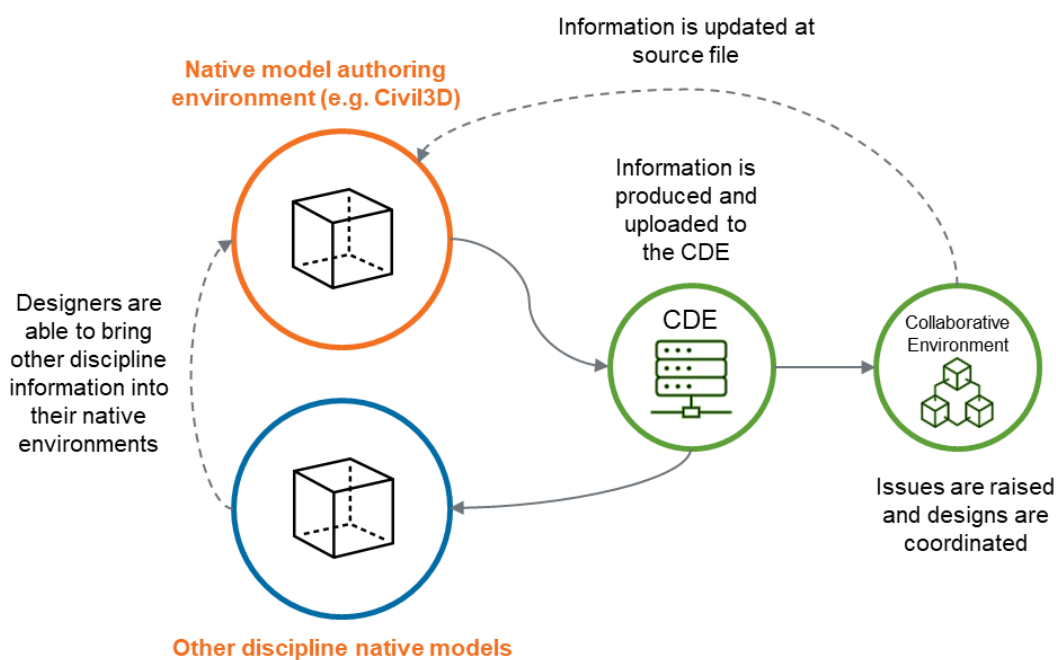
Information is updated at source file

Native model authoring environment (e.g. Civil3D)

Information is produced and uploaded to the CDE

Designers are able to bring other discipline information into their native environments

CDE

Collaborative Environment

Issues are raised and designs are coordinated

Other discipline native models